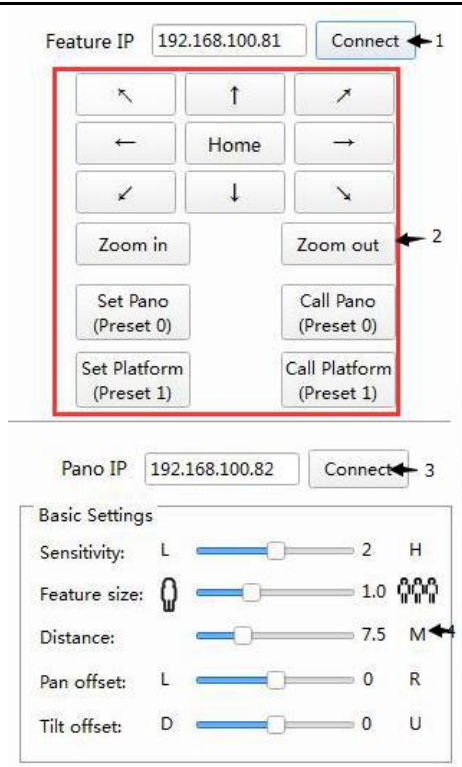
Feature IP 192.168.100.81 Connect 1

↖ ↑ ↗
← Home →
↙ ↓ ↘

Zoom in Zoom out 2

Set Pano (Preset 0) Call Pano (Preset 0)

Set Platform (Preset 1) Call Platform (Preset 1)

Pano IP 192.168.100.82 Connect 3

Basic Settings

Sensitivity: L 2 H

Feature size: 1.0

Distance: 7.5 M 4

Pan offset: L 0 R

Tilt offset: D 0 U